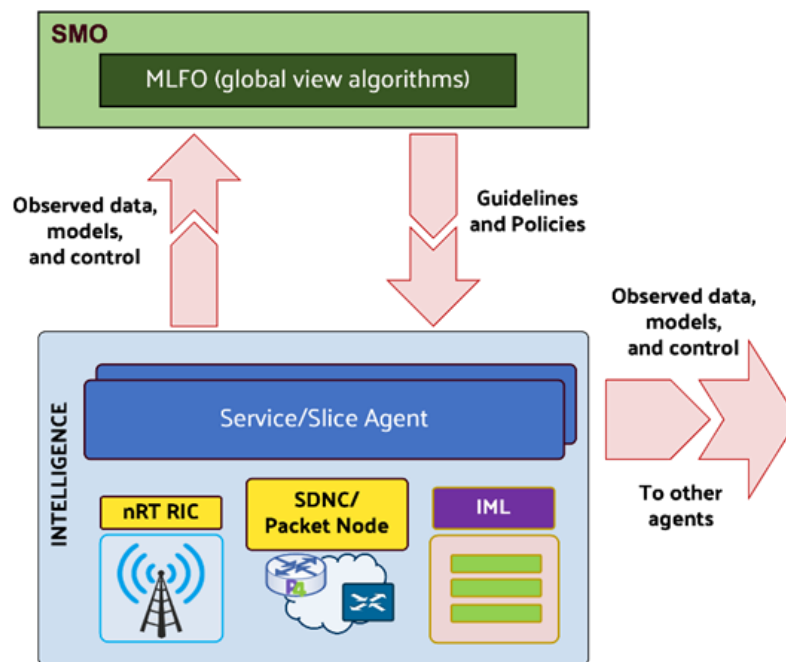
SMO

MLFO (global view algorithms)

Observed data, models, and control

Guidelines and Policies

Observed data, models, and control

INTELLIGENCE

Service/Slice Agent

To other agents

nRT RIC

SDNC/ Packet Node

IML